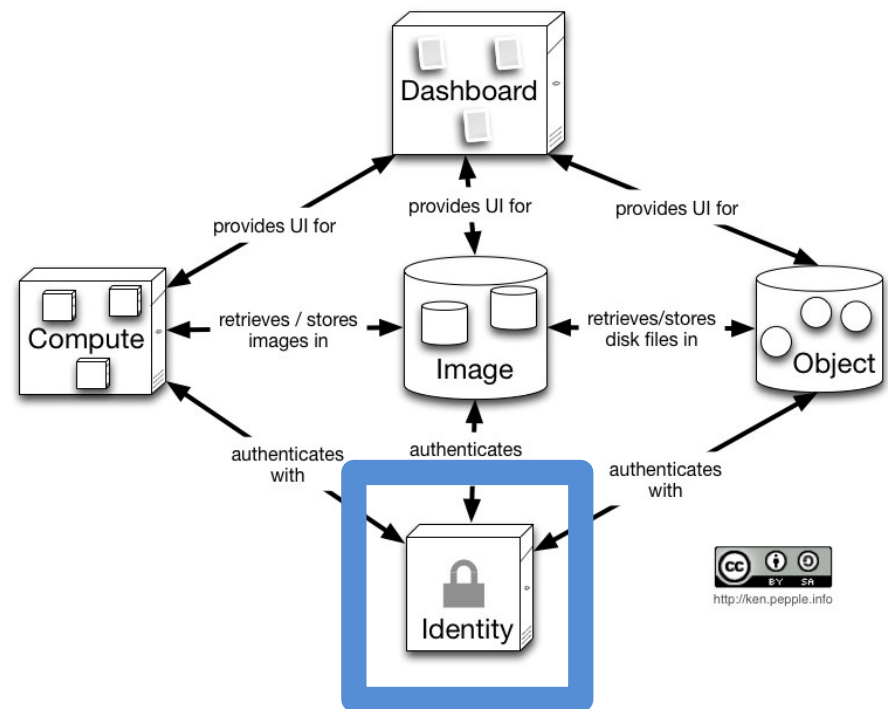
Dashboard

provides UI for

provides UI for

provides UI for

Compute

retrieves / stores images in

Image

retrieves/stores disk files in

Object

authenticates with

authenticates

authenticates with

Identity

cc BY SA

http://ken.pepple.info